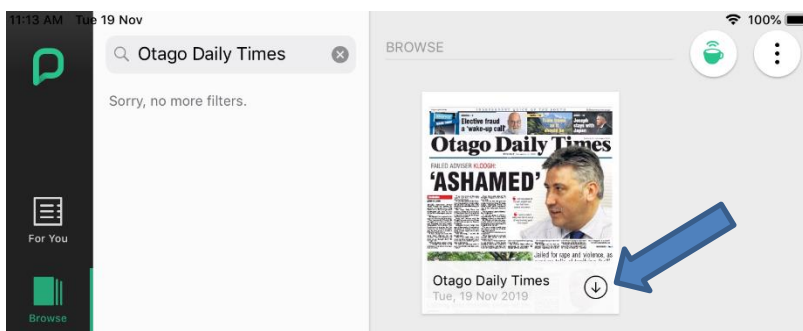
11:13 AM Tue 19 Nov

100%

Otago Daily Times

Sorry, no more filters.

BROWSE

Elective fraud a 'wake-up call'

Otago Daily Times

FAILED ADVISER KLOOGH:

'ASHAMED'

Jailed for rape and violence, as

Otago Daily Times

Tue, 19 Nov 2019

For You

Browse